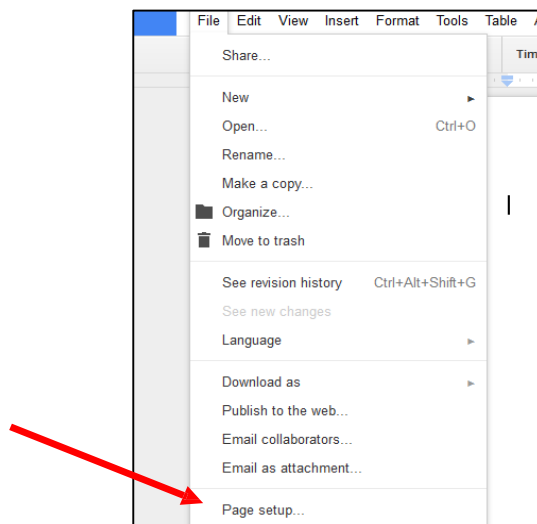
File Edit View Insert Format Tools Table A

Tim

Share...

New
Open... Ctrl+O
Rename...
Make a copy...
Organize...
Move to trash

See revision history Ctrl+Alt+Shift+G
See new changes
Language

Download as
Publish to the web...
Email collaborators...
Email as attachment...

Page setup...